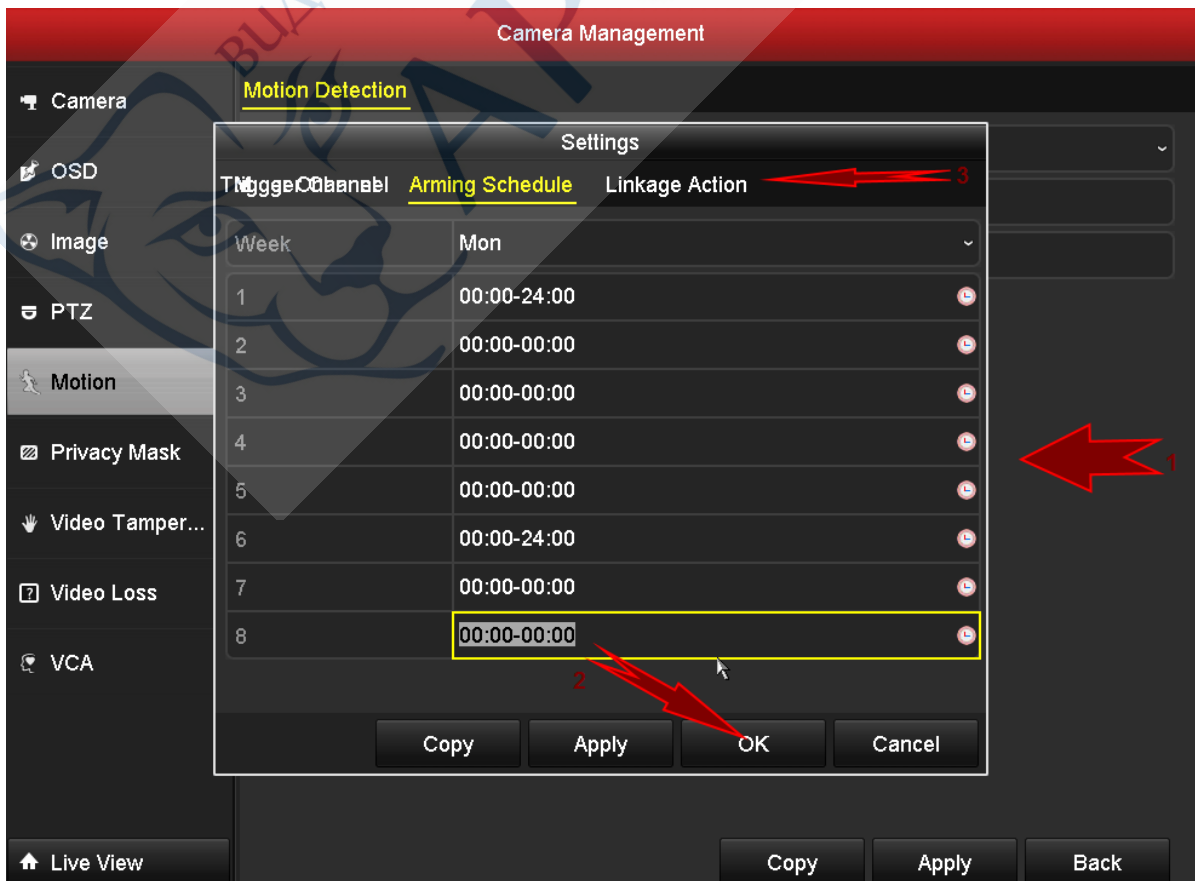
Camera Management

Camera
OSD
Image
PTZ
Motion
Privacy Mask
Video Tamper...
Video Loss
VCA

Motion Detection

Settings

Trigger Channel Arming Schedule Linkage Action

3

| Week | Mon |
|---|---|
| 1 | 00:00-24:00 |
| 2 | 00:00-00:00 |
| 3 | 00:00-00:00 |
| 4 | 00:00-00:00 |
| 5 | 00:00-00:00 |
| 6 | 00:00-24:00 |
| 7 | 00:00-00:00 |
| 8 | 00:00-00:00 |

1

2

Copy Apply OK Cancel

Live View

Copy Apply Back